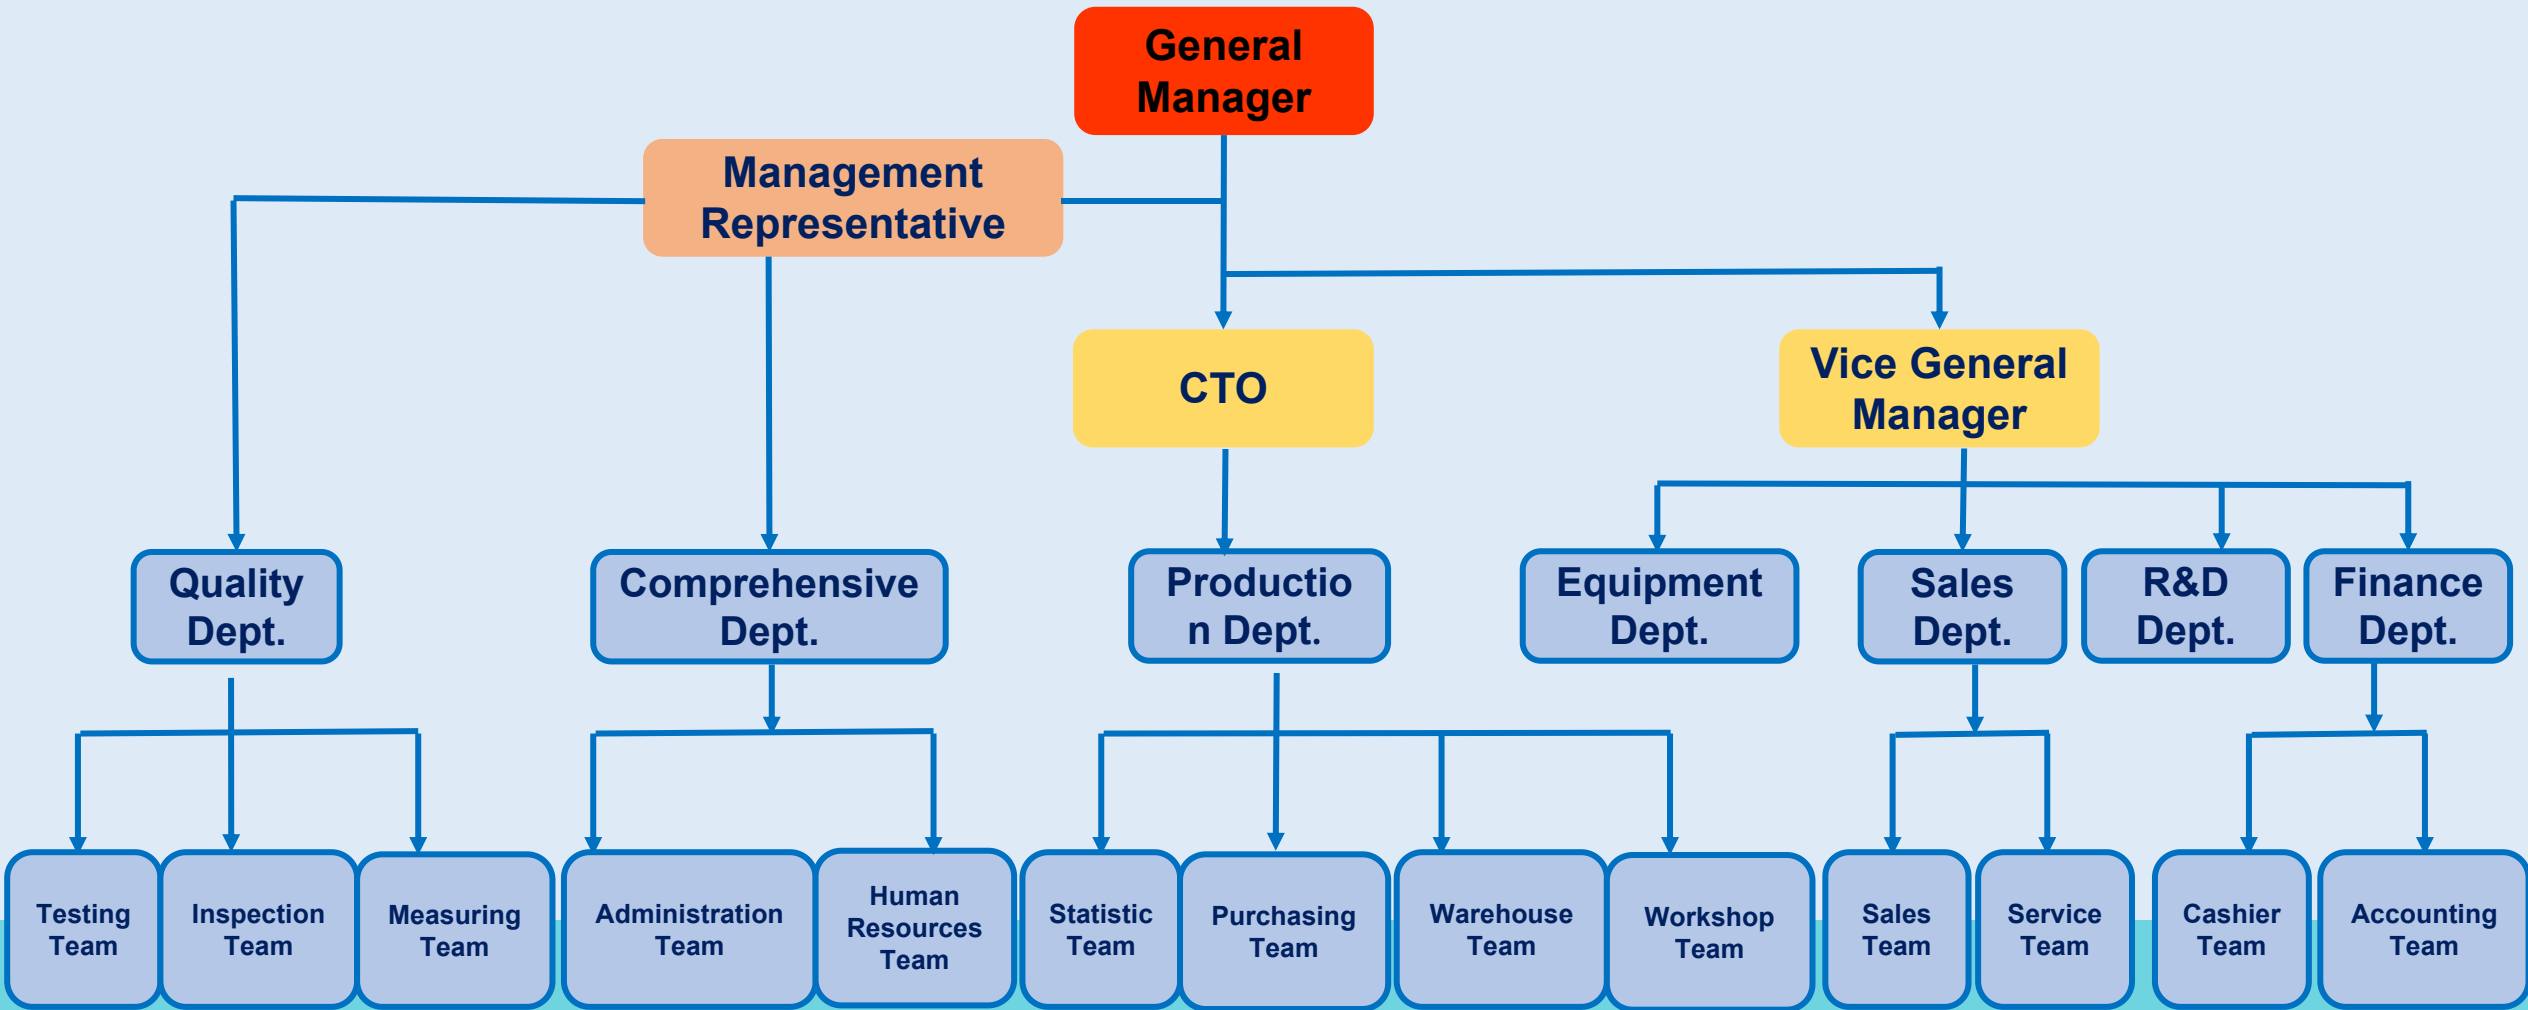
General Manager

Management Representative

CTO

Vice General Manager

Quality Dept.

Comprehensive Dept.

Productio n Dept.

Equipment Dept.

Sales Dept.

R&D Dept.

Finance Dept.

Testing Team

Inspection Team

Measuring Team

Administration Team

Human Resources Team

Statistic Team

Purchasing Team

Warehouse Team

Workshop Team

Sales Team

Service Team

Cashier Team

Accounting Team